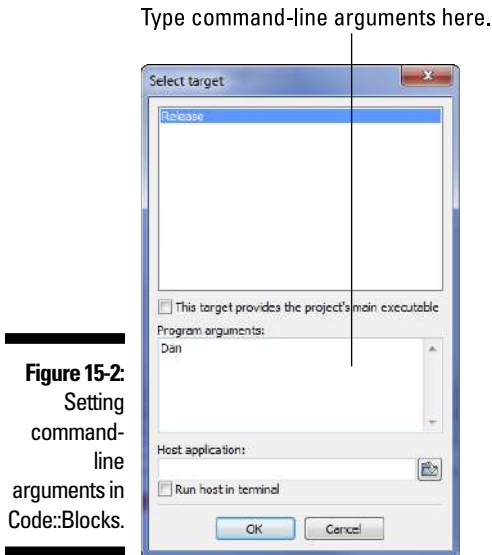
Type command-line arguments here.

Select target

Release

This target provides the project's main executable

Program arguments:

Dan

Host application:

Run host in terminal

OK

Cancel

Figure 15-2: Setting command-line arguments in Code::Blocks.